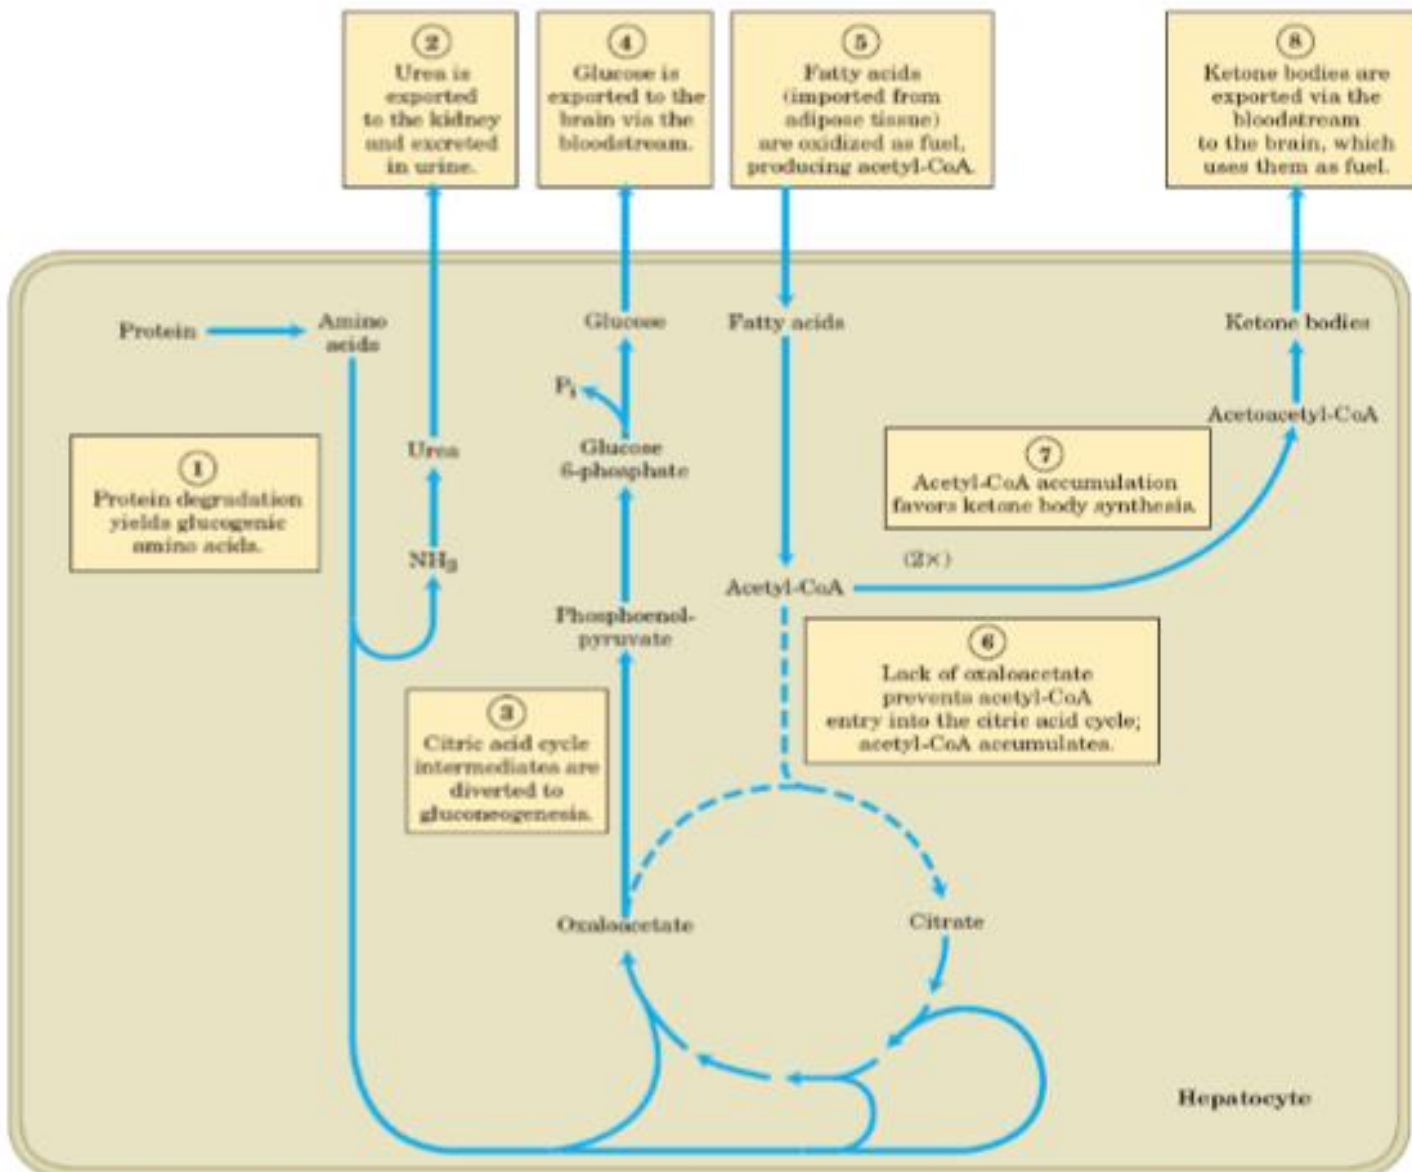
② Urea is exported to the kidney and excreted in urine.

④ Glucose is exported to the brain via the bloodstream.

⑤ Fatty acids (imported from adipose tissue) are oxidized as fuel, producing acetyl-CoA.

⑧ Ketone bodies are exported via the bloodstream to the brain, which uses them as fuel.

Protein

Amino acids

Glucose

Fatty acids

Ketone bodies

$P_i$

Acetoacetyl-CoA

① Protein degradation yields glucogenic amino acids.

Urea

Glucose 6-phosphate

⑦ Acetyl-CoA accumulation favors ketone body synthesis.

$NH_3$

(2×)

Acetyl-CoA

Phosphoenol-pyruvate

⑥ Lack of oxaloacetate prevents acetyl-CoA entry into the citric acid cycle; acetyl-CoA accumulates.

③ Citric acid cycle intermediates are diverted to gluconeogenesis.

Oxaloacetate

Citrate

Hepatocyte